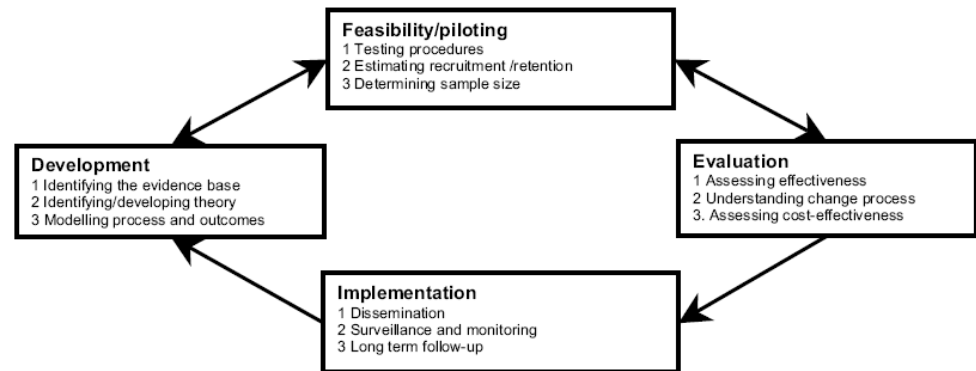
Feasibility/piloting
1 Testing procedures
2 Estimating recruitment /retention
3 Determining sample size

Development
1 Identifying the evidence base
2 Identifying/developing theory
3 Modelling process and outcomes

Evaluation
1 Assessing effectiveness
2 Understanding change process
3. Assessing cost-effectiveness

Implementation
1 Dissemination
2 Surveillance and monitoring
3 Long term follow-up